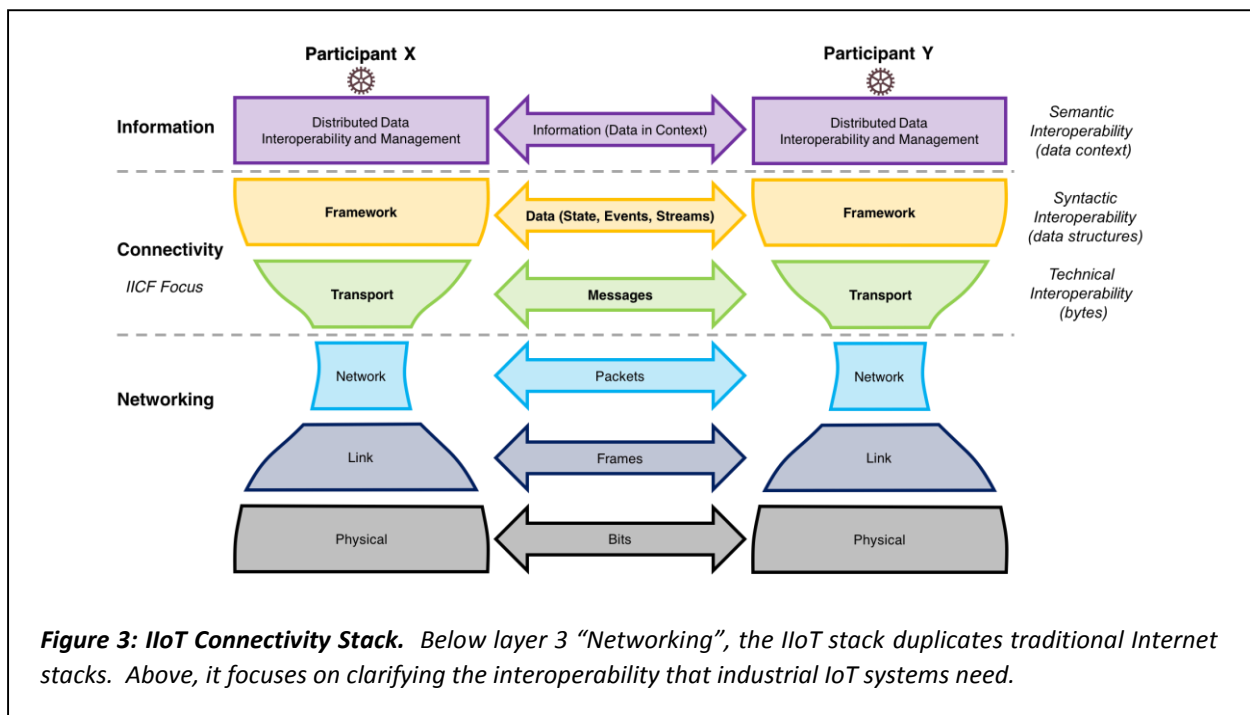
Participant X

Participant Y

Information

Distributed Data Interoperability and Management

Information (Data in Context)

Distributed Data Interoperability and Management

Semantic Interoperability (data context)

Framework

Data (State, Events, Streams)

Framework

Syntactic Interoperability (data structures)

Connectivity

IICF Focus

Transport

Messages

Transport

Technical Interoperability (bytes)

Network

Packets

Network

Networking

Link

Frames

Link

Physical

Bits

Physical

Figure 3: IIoT Connectivity Stack. Below layer 3 "Networking", the IIoT stack duplicates traditional Internet stacks. Above, it focuses on clarifying the interoperability that industrial IoT systems need.